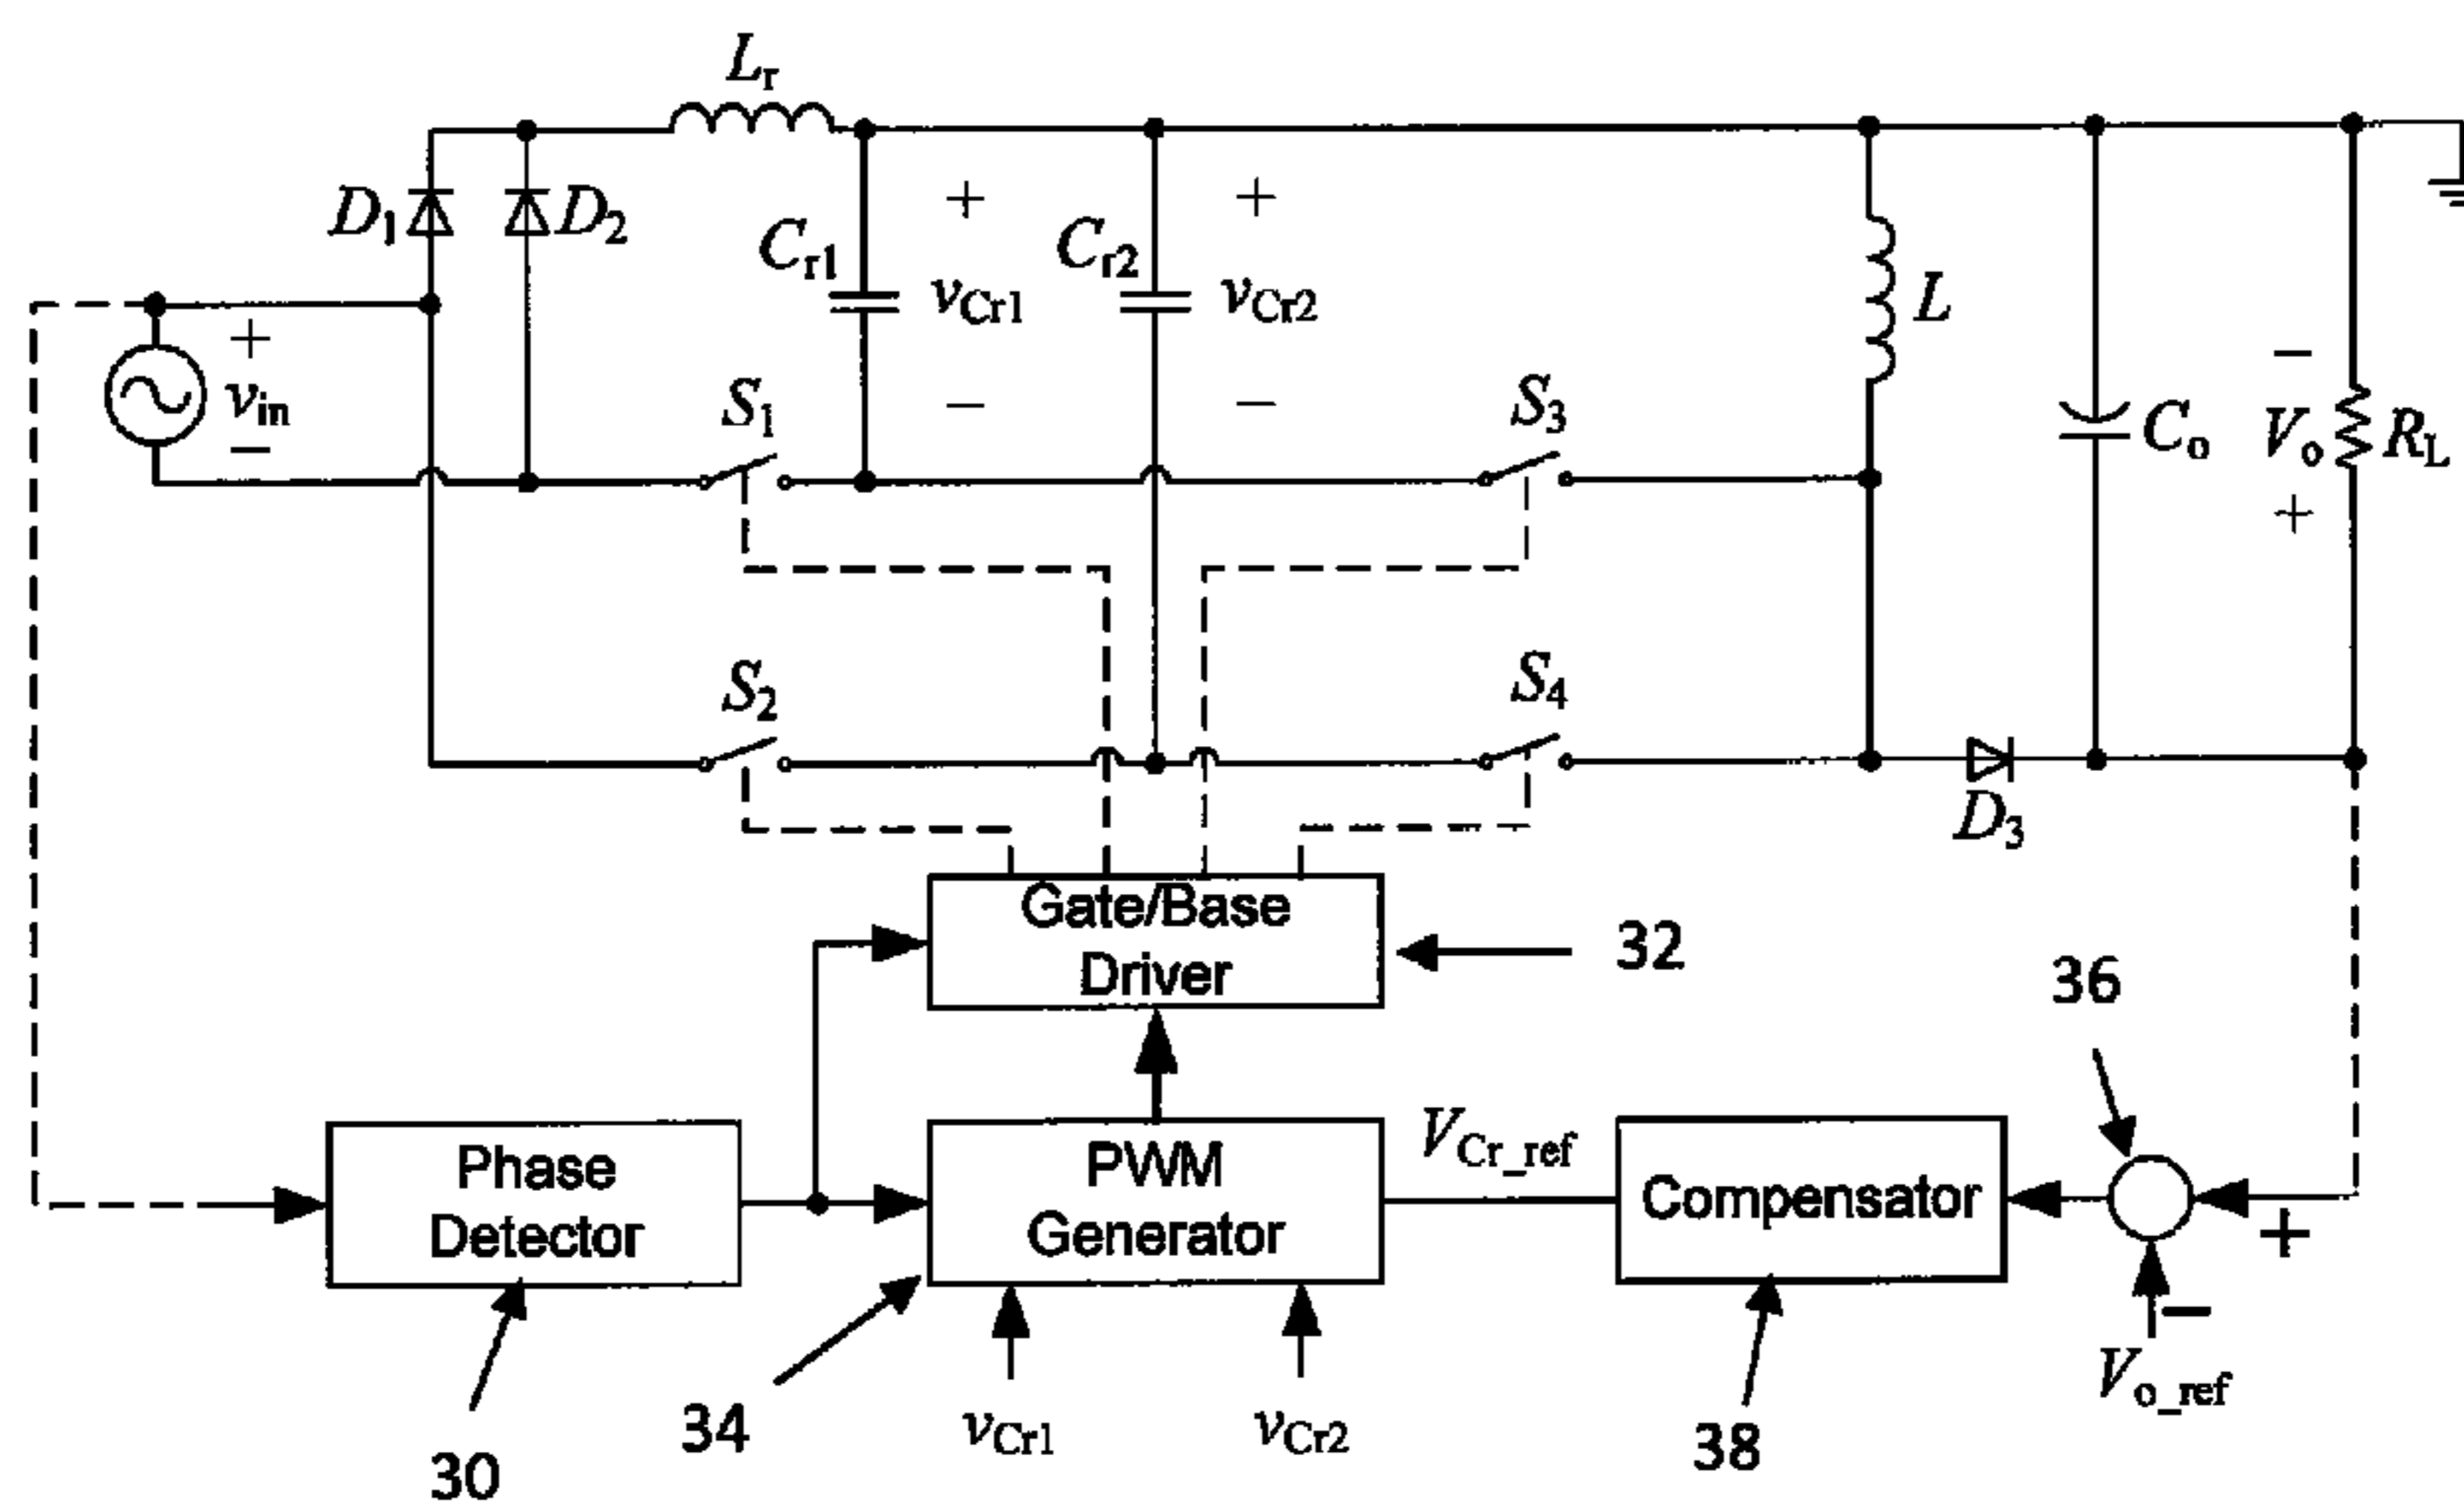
$L_r$

$D_1$ $D_2$

$C_{r1}$ + $v_{Cr1}$ −

$C_{r2}$ + $v_{Cr2}$ −

$L$

+ $v_{in}$ −

$S_1$ $S_3$

$C_o$ − $V_o$ + $R_L$

$S_2$ $S_4$

$D_3$

Gate/Base Driver

32

36

Phase Detector

PWM Generator

$V_{Cr\_ref}$

Compensator

+

−

$V_{o\_ref}$

30

34

$v_{Cr1}$

$v_{Cr2}$

38